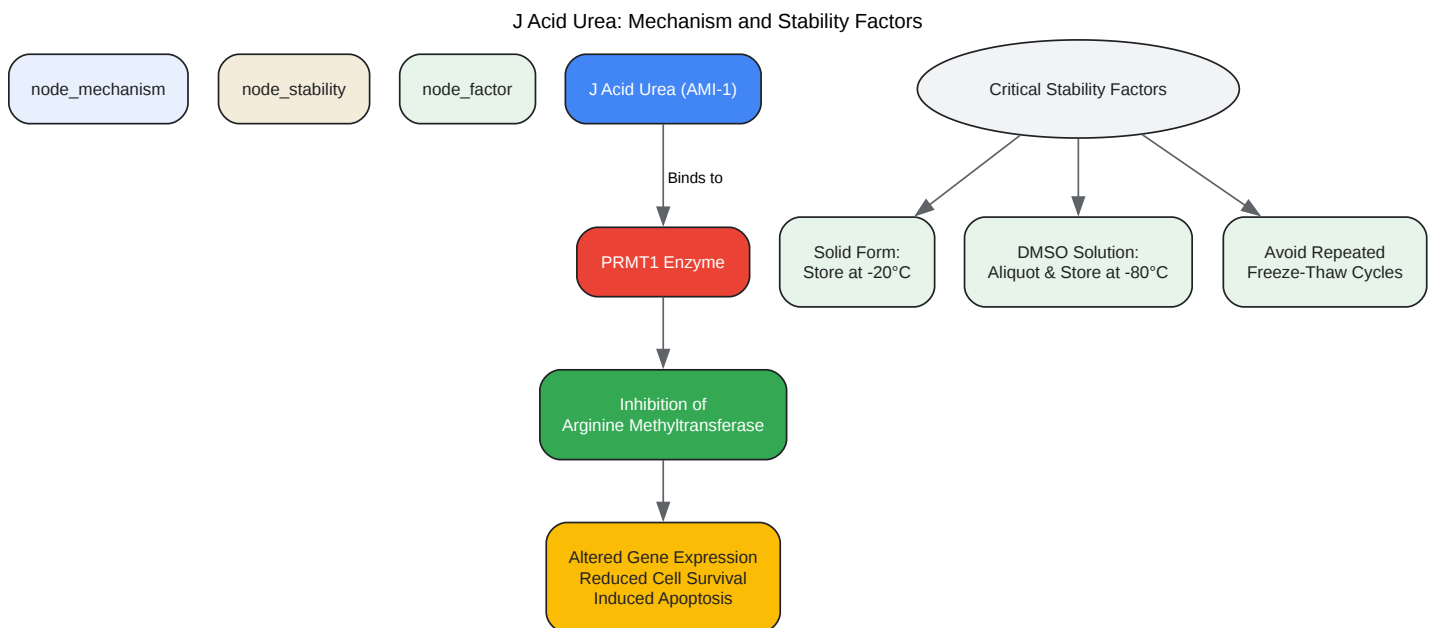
J Acid Urea: Mechanism and Stability Factors

node_mechanism

node_stability

node_factor

J Acid Urea (AMI-1)

Binds to

PRMT1 Enzyme

Inhibition of Arginine Methyltransferase

Altered Gene Expression
Reduced Cell Survival
Induced Apoptosis

Critical Stability Factors

Solid Form: Store at -20°C

DMSO Solution: Aliquot & Store at -80°C

Avoid Repeated Freeze-Thaw Cycles